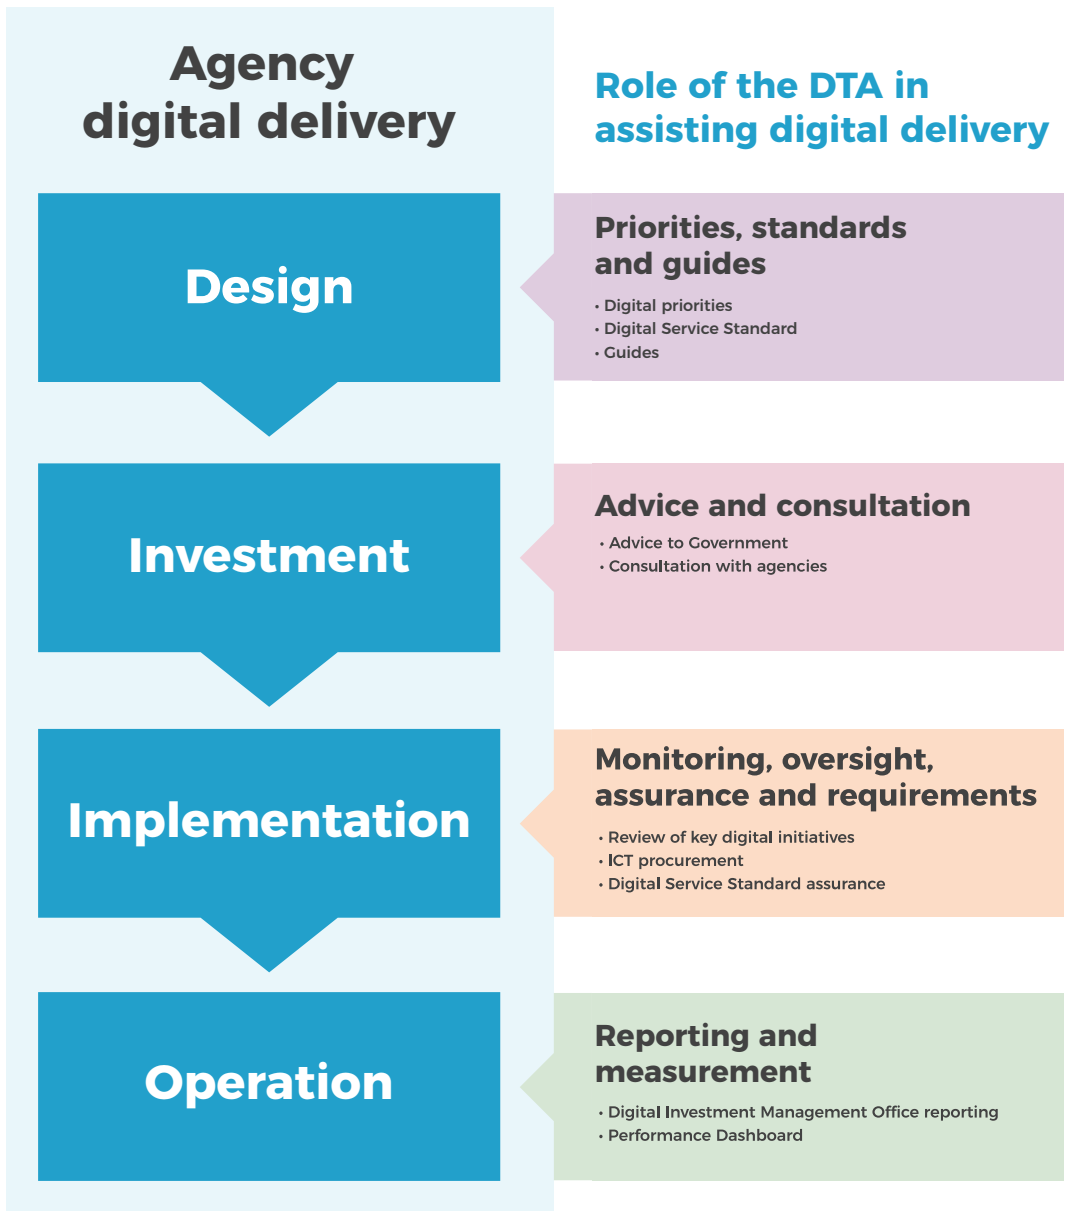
Agency digital delivery

Role of the DTA in assisting digital delivery

Design

Priorities, standards and guides

• Digital priorities
• Digital Service Standard
• Guides

Investment

Advice and consultation

• Advice to Government
• Consultation with agencies

Implementation

Monitoring, oversight, assurance and requirements

• Review of key digital initiatives
• ICT procurement
• Digital Service Standard assurance

Operation

Reporting and measurement

• Digital Investment Management Office reporting
• Performance Dashboard